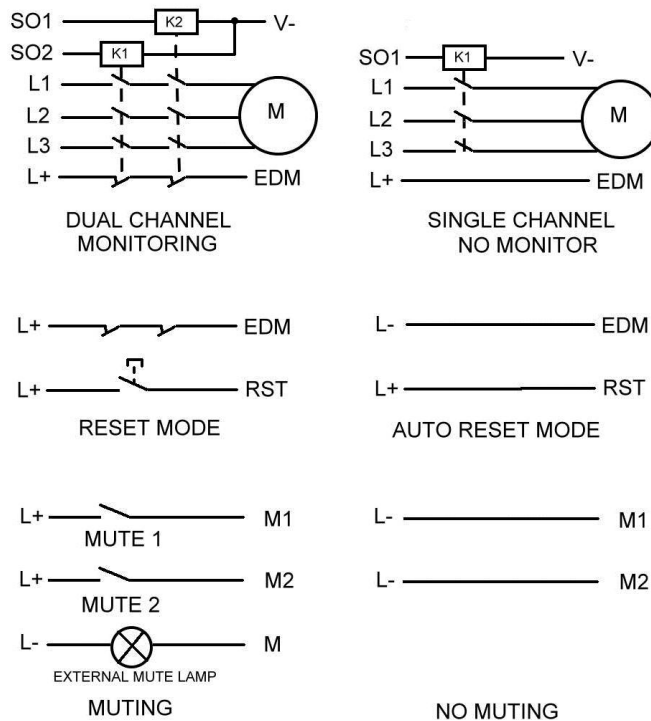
SO1 K2 V-
SO2 K1
L1
L2 M
L3
L+ EDM

DUAL CHANNEL MONITORING

SO1 K1 V-
L1
L2 M
L3
L+ EDM

SINGLE CHANNEL NO MONITOR

L+ EDM

L+ RST

RESET MODE

L- EDM

L+ RST

AUTO RESET MODE

L+ M1
MUTE 1

L+ M2
MUTE 2

L- M
EXTERNAL MUTE LAMP

MUTING

L- M1

L- M2

NO MUTING